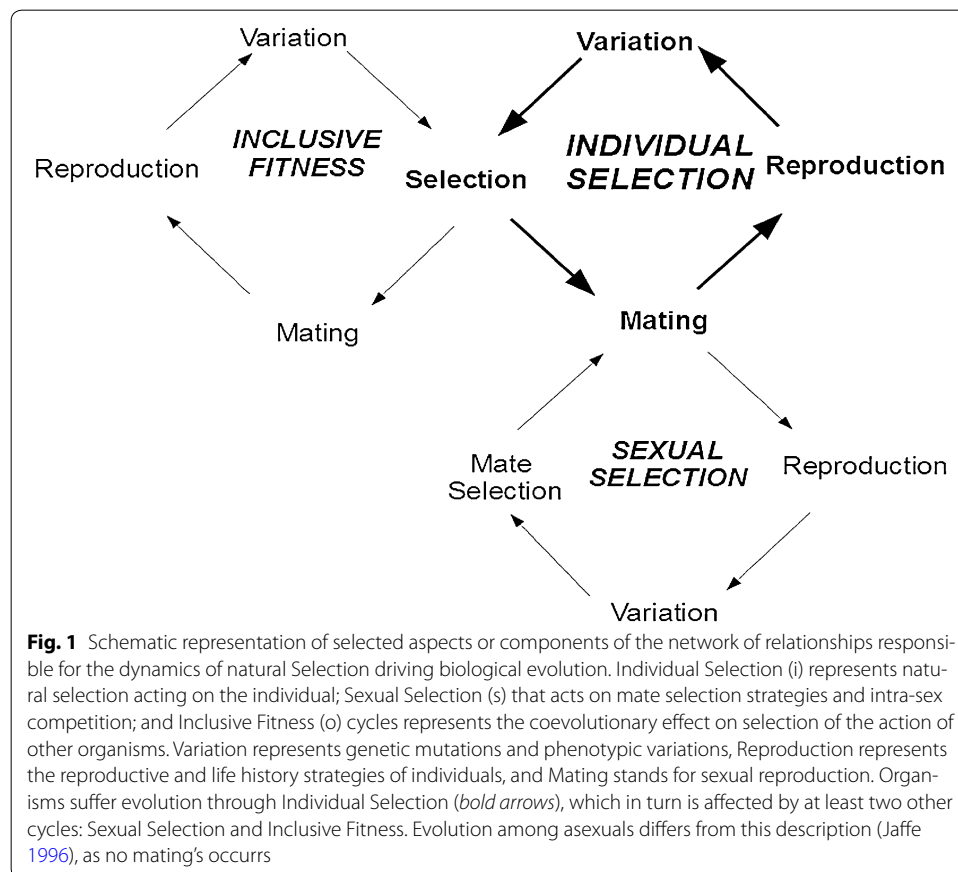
Variation

INCLUSIVE FITNESS

Reproduction

Selection

Mating

Variation

INDIVIDUAL SELECTION

Reproduction

Mating

Mate Selection

SEXUAL SELECTION

Reproduction

Variation

**Fig. 1** Schematic representation of selected aspects or components of the network of relationships responsible for the dynamics of natural Selection driving biological evolution. Individual Selection (i) represents natural selection acting on the individual; Sexual Selection (s) that acts on mate selection strategies and intra-sex competition; and Inclusive Fitness (o) cycles represents the coevolutionary effect on selection of the action of other organisms. Variation represents genetic mutations and phenotypic variations, Reproduction represents the reproductive and life history strategies of individuals, and Mating stands for sexual reproduction. Organisms suffer evolution through Individual Selection (*bold arrows*), which in turn is affected by at least two other cycles: Sexual Selection and Inclusive Fitness. Evolution among asexuals differs from this description (Jaffe 1996), as no mating's occurrs